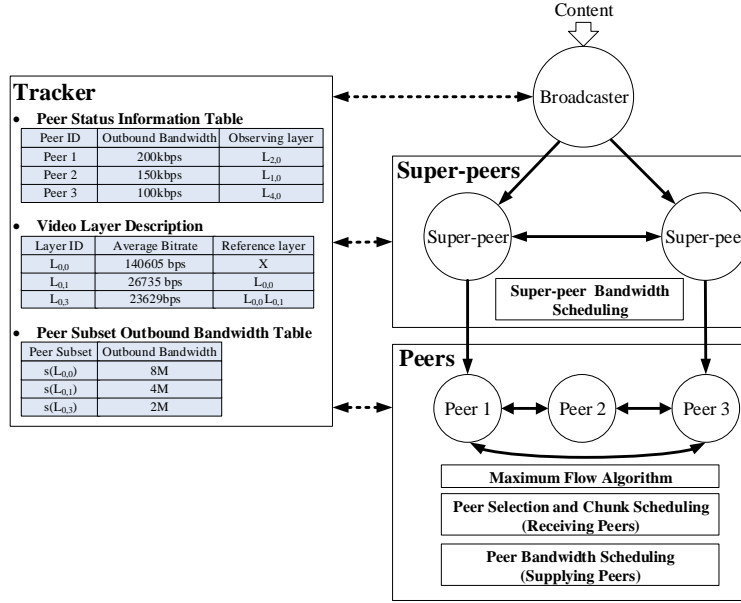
Content

Tracker

- Peer Status Information Table

| Peer ID | Outbound Bandwidth | Observing layer |
|---|---|---|
| Peer 1 | 200kbps | $L_{2,0}$ |
| Peer 2 | 150kbps | $L_{1,0}$ |
| Peer 3 | 100kbps | $L_{4,0}$ |

- Video Layer Description

| Layer ID | Average Bitrate | Reference layer |
|---|---|---|
| $L_{0,0}$ | 140605 bps | X |
| $L_{0,1}$ | 26735 bps | $L_{0,0}$ |
| $L_{0,3}$ | 23629bps | $L_{0,0}L_{0,1}$ |

- Peer Subset Outbound Bandwidth Table

| Peer Subset | Outbound Bandwidth |
|---|---|
| $s(L_{0,0})$ | 8M |
| $s(L_{0,1})$ | 4M |
| $s(L_{0,3})$ | 2M |

Broadcaster

Super-peers

Super-peer

Super-pee

Super-peer Bandwidth Scheduling

Peers

Peer 1

Peer 2

Peer 3

Maximum Flow Algorithm

Peer Selection and Chunk Scheduling (Receiving Peers)

Peer Bandwidth Scheduling (Supplying Peers)